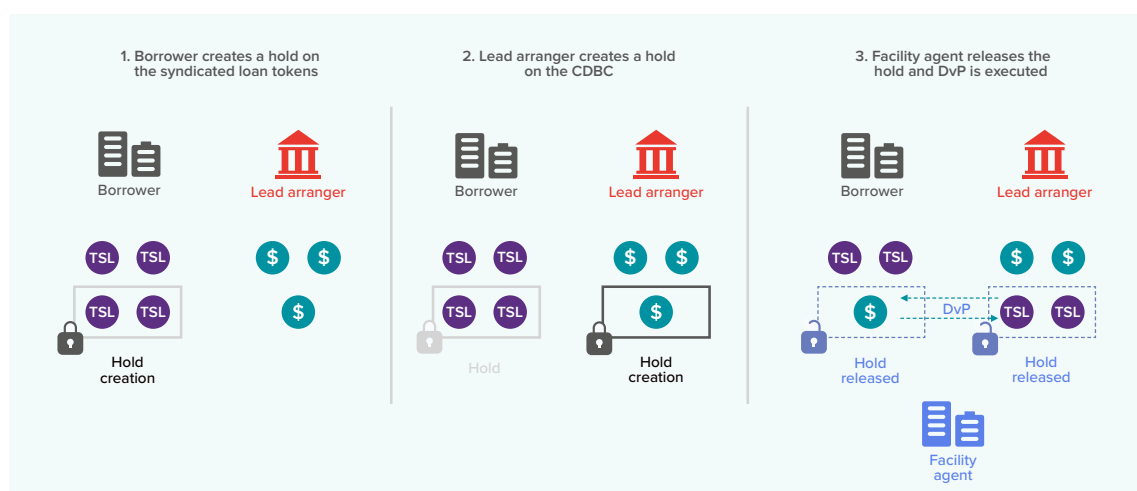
1. Borrower creates a hold on the syndicated loan tokens

Borrower

Lead arranger

TSL TSL

$ $

TSL TSL

$

Hold creation

2. Lead arranger creates a hold on the CDBC

Borrower

Lead arranger

TSL TSL

$ $

TSL TSL

$

Hold

Hold creation

3. Facility agent releases the hold and DvP is executed

Borrower

Lead arranger

TSL TSL

$ $

$

DvP

TSL TSL

Hold released

Hold released

Facility agent